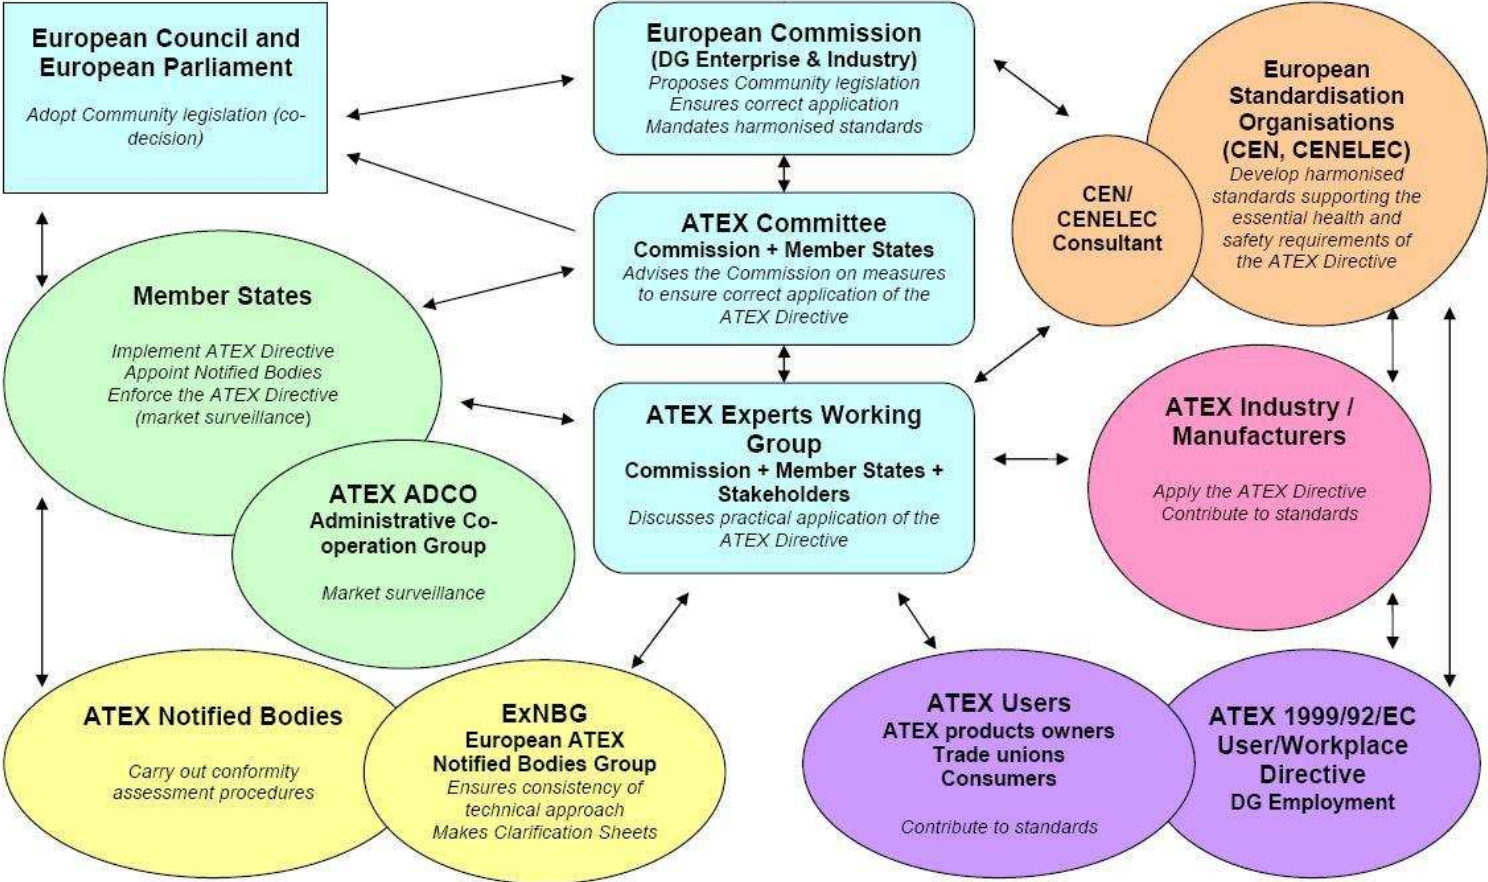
European Council and European Parliament

Adopt Community legislation (co-decision)

European Commission
(DG Enterprise & Industry)
Proposes Community legislation
Ensures correct application
Mandates harmonised standards

European Standardisation Organisations (CEN, CENELEC)
Develop harmonised standards supporting the essential health and safety requirements of the ATEX Directive

CEN/ CENELEC Consultant

ATEX Committee
Commission + Member States
Advises the Commission on measures to ensure correct application of the ATEX Directive

Member States

Implement ATEX Directive
Appoint Notified Bodies
Enforce the ATEX Directive (market surveillance)

ATEX Experts Working Group
Commission + Member States + Stakeholders
Discusses practical application of the ATEX Directive

ATEX Industry / Manufacturers

Apply the ATEX Directive
Contribute to standards

ATEX ADCO
Administrative Co-operation Group

Market surveillance

ATEX Notified Bodies

Carry out conformity assessment procedures

ExNBG
European ATEX Notified Bodies Group
Ensures consistency of technical approach
Makes Clarification Sheets

ATEX Users
ATEX products owners
Trade unions
Consumers

Contribute to standards

ATEX 1999/92/EC User/Workplace Directive
DG Employment